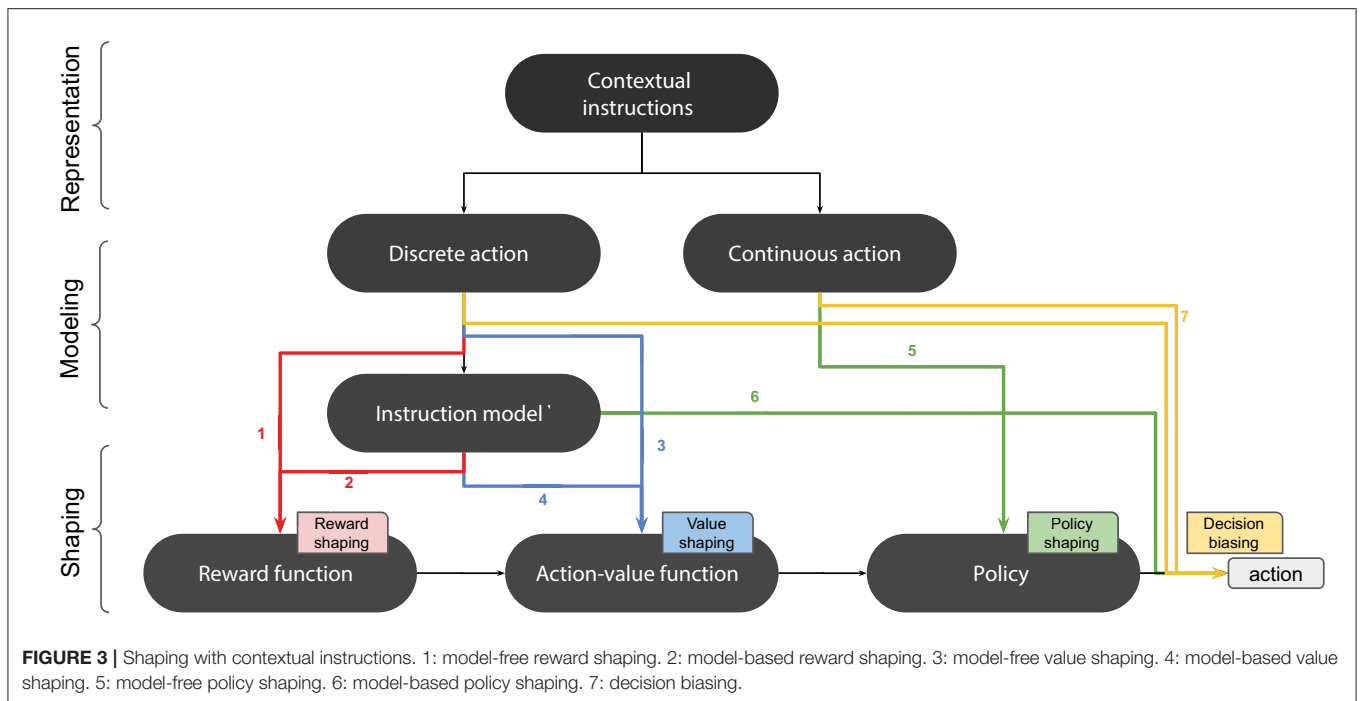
Representation

Modeling

Shaping

Contextual instructions

Discrete action

Continuous action

Instruction model

1

2

3

4

5

6

7

Reward shaping

Value shaping

Policy shaping

Decision biasing

Reward function

Action-value function

Policy

action

**FIGURE 3 |** Shaping with contextual instructions. 1: model-free reward shaping. 2: model-based reward shaping. 3: model-free value shaping. 4: model-based value shaping. 5: model-free policy shaping. 6: model-based policy shaping. 7: decision biasing.